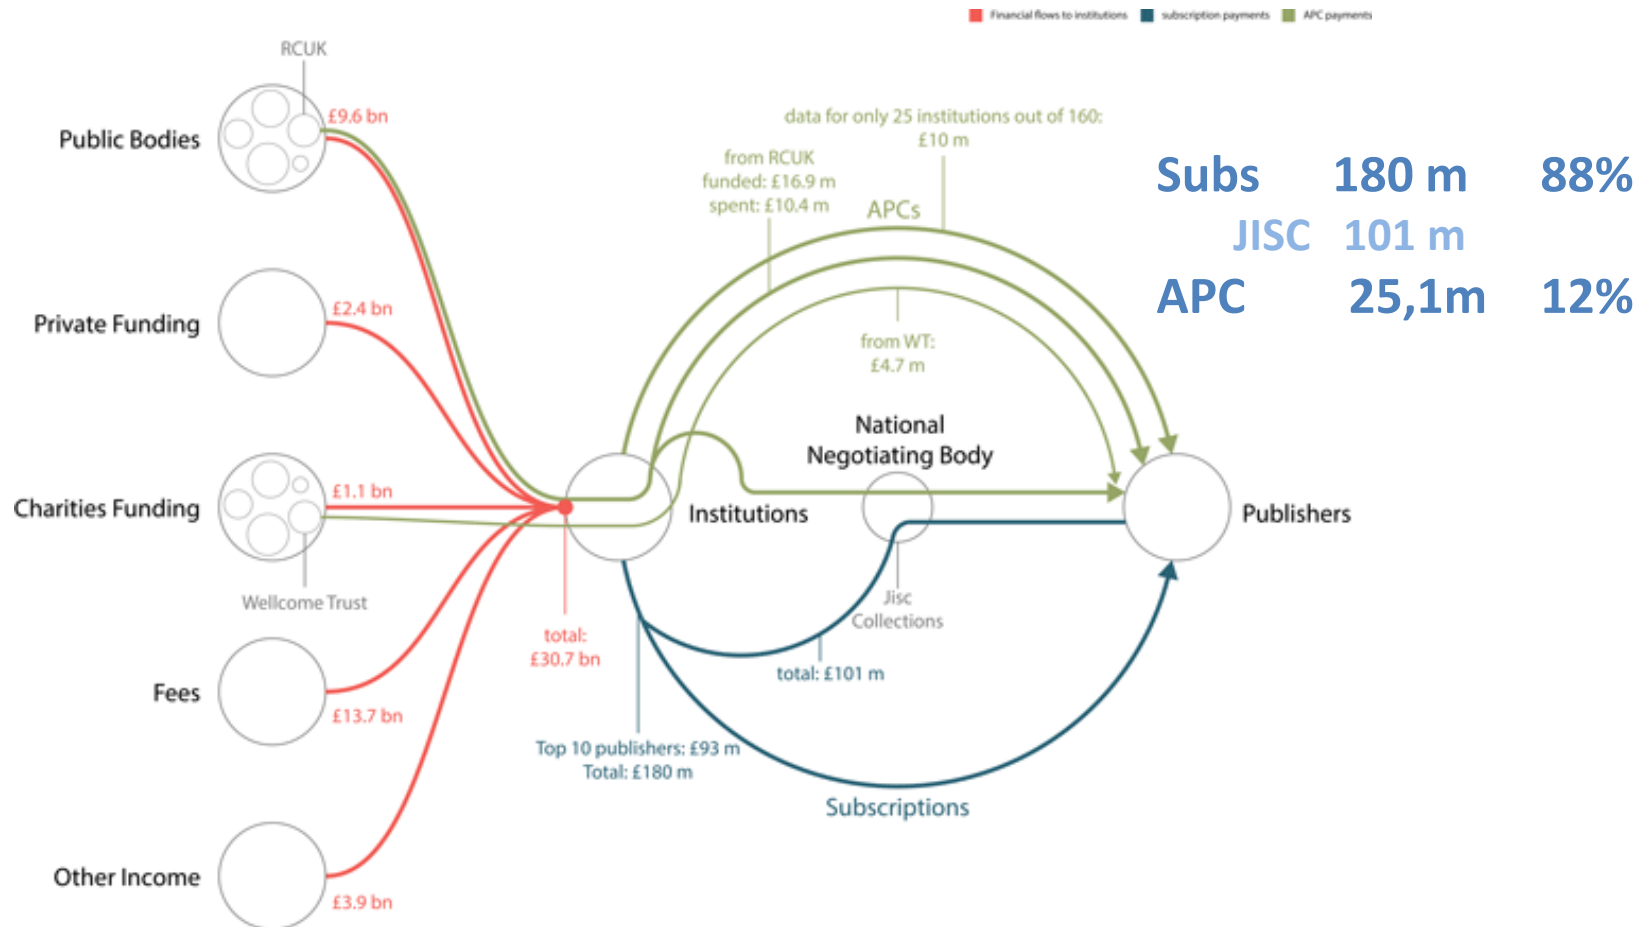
Financial flows to institutions
subscription payments
APC payments

RCUK

Public Bodies
£9.6 bn

Private Funding
£2.4 bn

Charities Funding
£1.1 bn

Wellcome Trust

Fees
£13.7 bn

Other Income
£3.9 bn

total:
£30.7 bn

data for only 25 institutions out of 160:
£10 m

from RCUK
funded: £16.9 m
spent: £10.4 m

APCs

from WT:
£4.7 m

National
Negotiating Body

Institutions

Publishers

Jisc
Collections

total: £101 m

Top 10 publishers: £93 m
Total: £180 m

Subscriptions

Subs 180 m 88%
JISC 101 m
APC 25,1m 12%